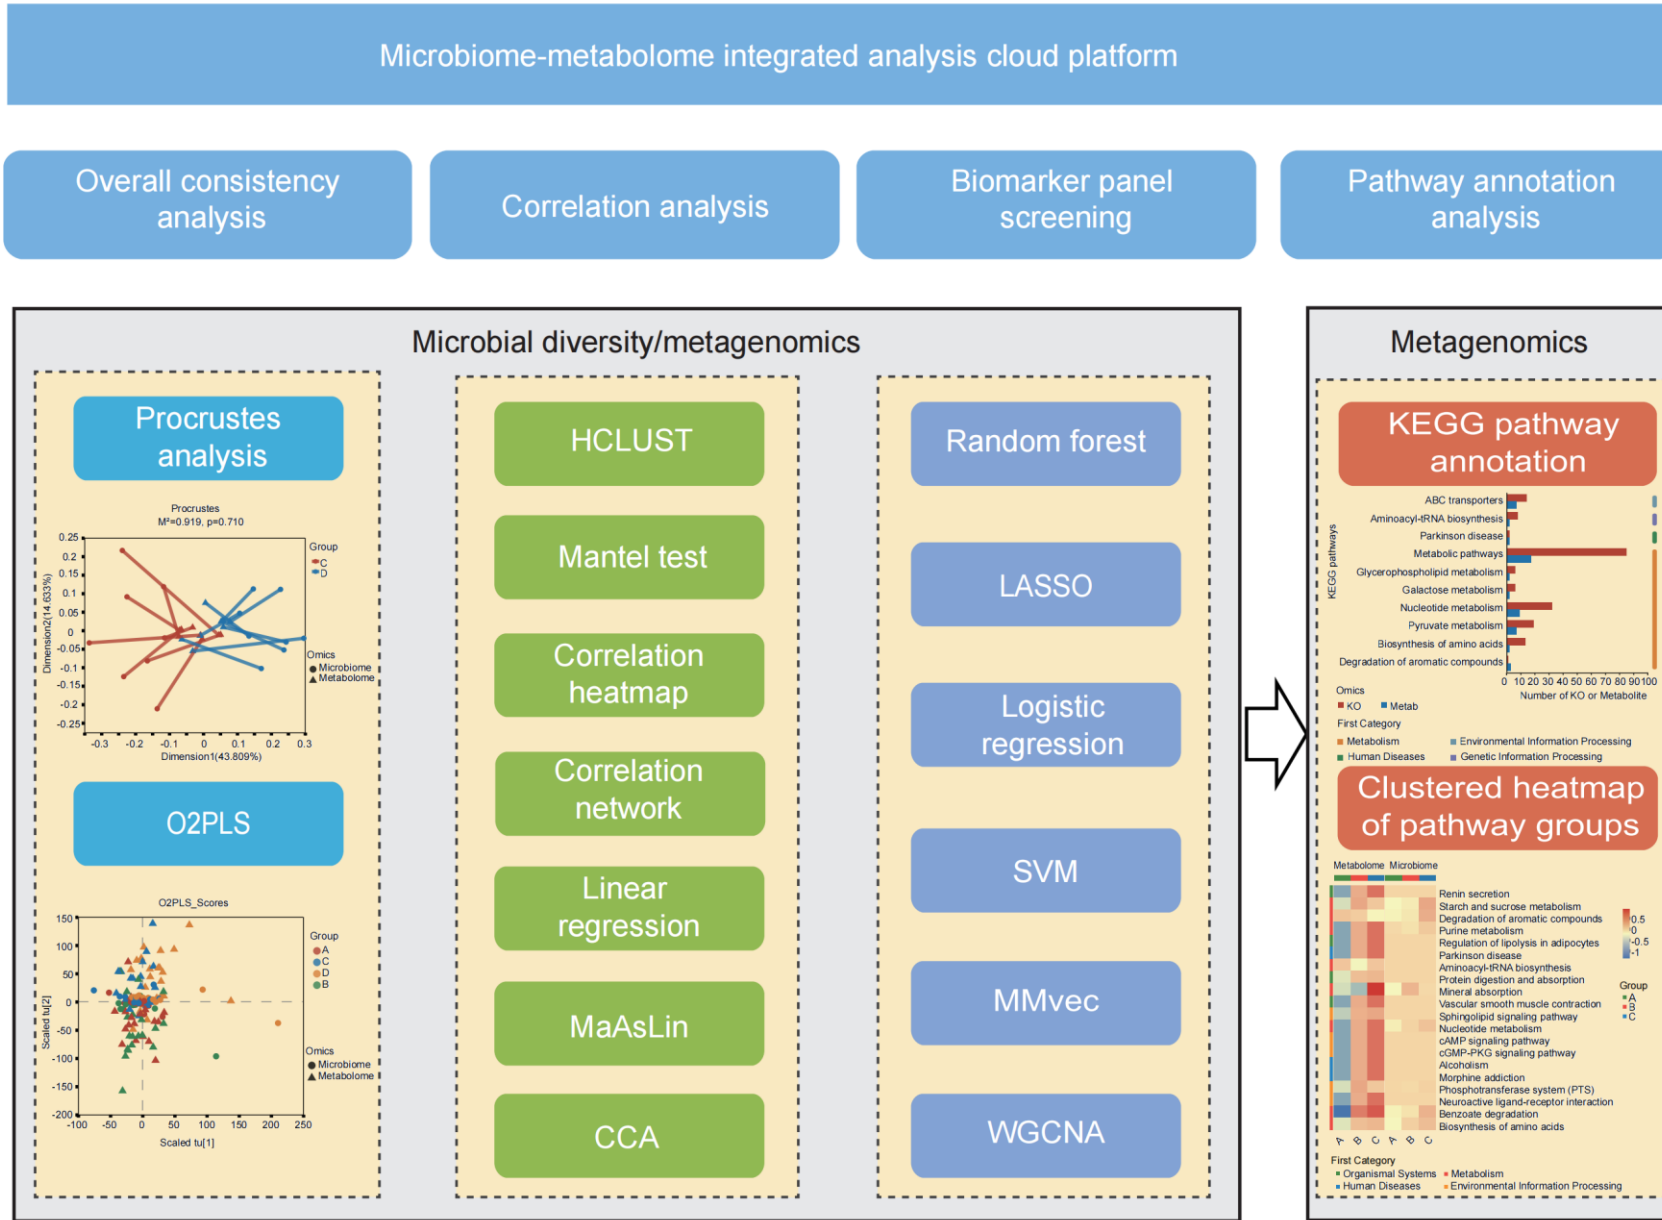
Microbiome-metabolome integrated analysis cloud platform

Overall consistency analysis

Correlation analysis

Biomarker panel screening

Pathway annotation analysis

Microbial diversity/metagenomics

Procrustes analysis

Procrustes
M²=0.919, p=0.710

0.25
0.2
0.15
0.1
0.05
0
-0.05
-0.1
-0.15
-0.2
-0.25

Dimension2(14.633%)

-0.3 -0.2 -0.1 0 0.1 0.2 0.3
Dimension1(43.809%)

Group
C
D

Omics
Microbiome
Metabolome

O2PLS

O2PLS_Scores

150
100
50
0
-50
-100
-150
-200

Scaled tu[2]

-100 -50 0 50 100 150 200 250
Scaled tu[1]

Group
A
C
D
B

Omics
Microbiome
Metabolome

HCLUST

Mantel test

Correlation heatmap

Correlation network

Linear regression

MaAsLin

CCA

Random forest

LASSO

Logistic regression

SVM

MMvec

WGCNA

Metagenomics

KEGG pathway annotation

ABC transporters
Aminoacyl-tRNA biosynthesis
Parkinson disease
Metabolic pathways
Glycerophospholipid metabolism
Galactose metabolism
Nucleotide metabolism
Pyruvate metabolism
Biosynthesis of amino acids
Degradation of aromatic compounds

KEGG pathways

0 10 20 30 40 50 60 70 80 90 100
Number of KO or Metabolite

Omics
KO
Metab

First Category
Metabolism
Human Diseases
Environmental Information Processing
Genetic Information Processing

Clustered heatmap of pathway groups

Metabolome Microbiome

Renin secretion
Starch and sucrose metabolism
Degradation of aromatic compounds
Purine metabolism
Regulation of lipolysis in adipocytes
Parkinson disease
Aminoacyl-tRNA biosynthesis
Protein digestion and absorption
Mineral absorption
Vascular smooth muscle contraction
Sphingolipid signaling pathway
Nucleotide metabolism
cAMP signaling pathway
cGMP-PKG signaling pathway
Alcoholism
Morphine addiction
Phosphotransferase system (PTS)
Neuroactive ligand-receptor interaction
Benzoate degradation
Biosynthesis of amino acids

0.5
0
-0.5
-1

Group
A
B
C

A B C A B C

First Category
Organismal Systems
Human Diseases
Metabolism
Environmental Information Processing